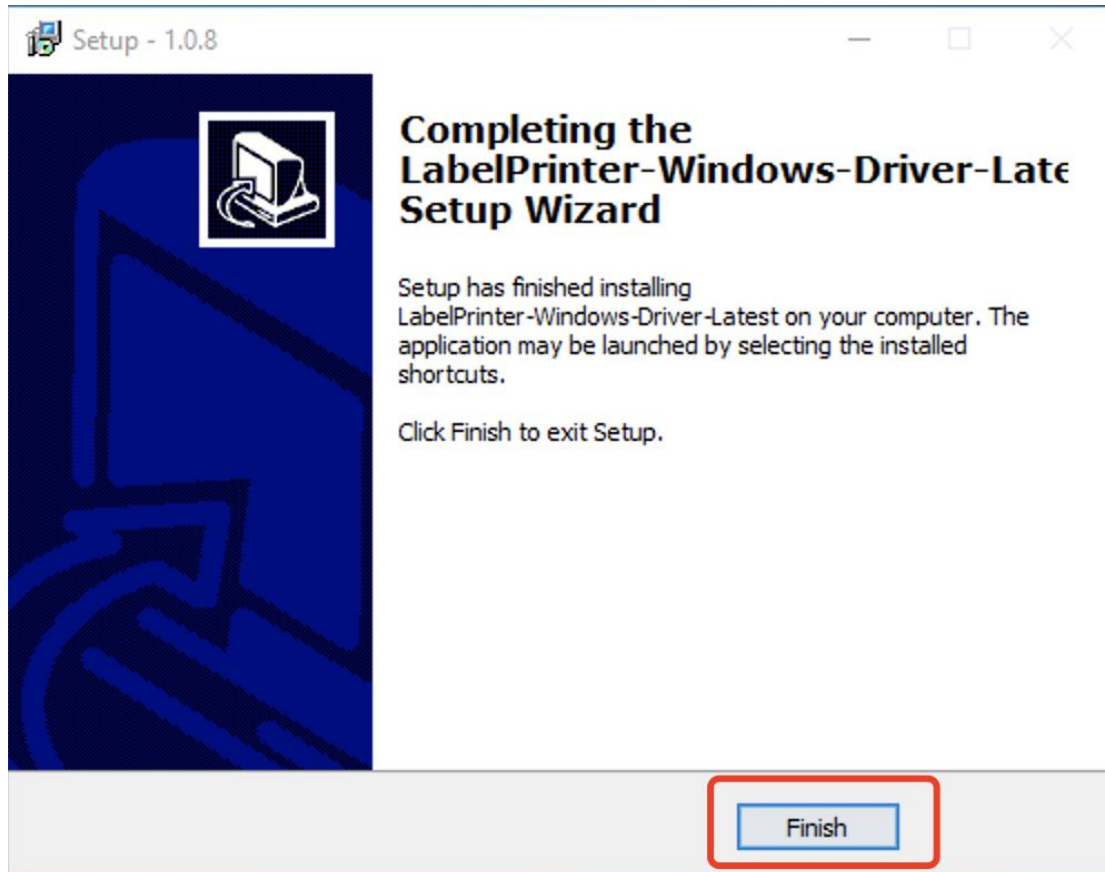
Setup - 1.0.8

Completing the LabelPrinter-Windows-Driver-Late Setup Wizard

Setup has finished installing LabelPrinter-Windows-Driver-Latest on your computer. The application may be launched by selecting the installed shortcuts.

Click Finish to exit Setup.

Finish